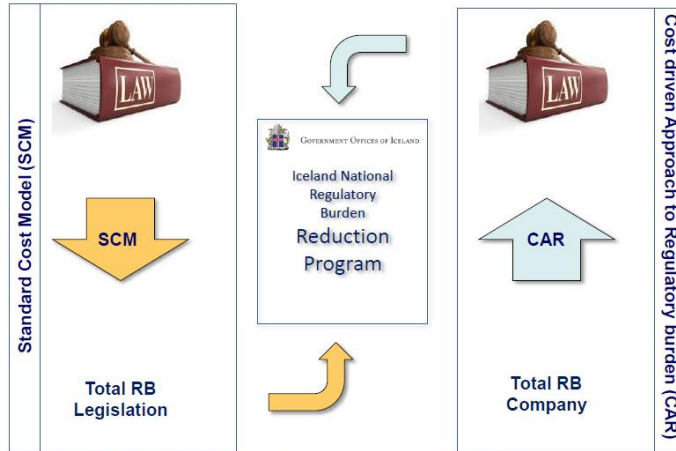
Standard Cost Model (SCM)

LAW

SCM

Total RB Legislation

GOVERNMENT OFFICES OF ICELAND

Iceland National Regulatory Burden

Reduction Program

LAW

CAR

Total RB Company

Cost driven Approach to Regulatory burden (CAR)